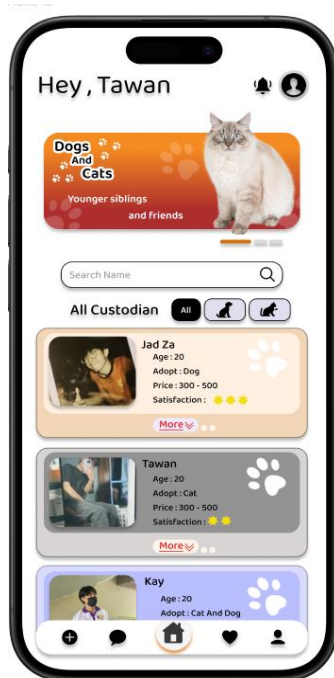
Hey , Tawan

Dogs And Cats

Younger siblings and friends

Search Name

All Custodian All

Jad Za
Age : 20
Adopt : Dog
Price : 300 - 500
Satisfaction :
More

Tawan
Age : 20
Adopt : Cat
Price : 300 - 500
Satisfaction :
More

Kay
Age : 20
Adopt : Cat And Dog